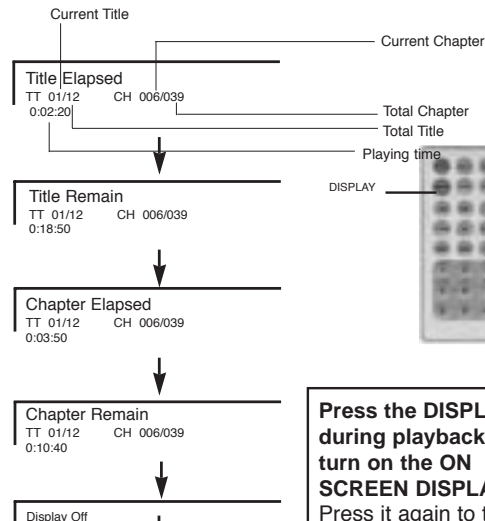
Current Title

Current Chapter

Title Elapsed
TT 01/12 CH 006/039
0:02:20

Total Chapter
Total Title
Playing time

DISPLAY

Title Remain
TT 01/12 CH 006/039
0:18:50

Chapter Elapsed
TT 01/12 CH 006/039
0:03:50

Chapter Remain
TT 01/12 CH 006/039
0:10:40

Display Off

Press the DISPL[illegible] during playback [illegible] turn on the ON SCREEN DISPLA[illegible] Press it again to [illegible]